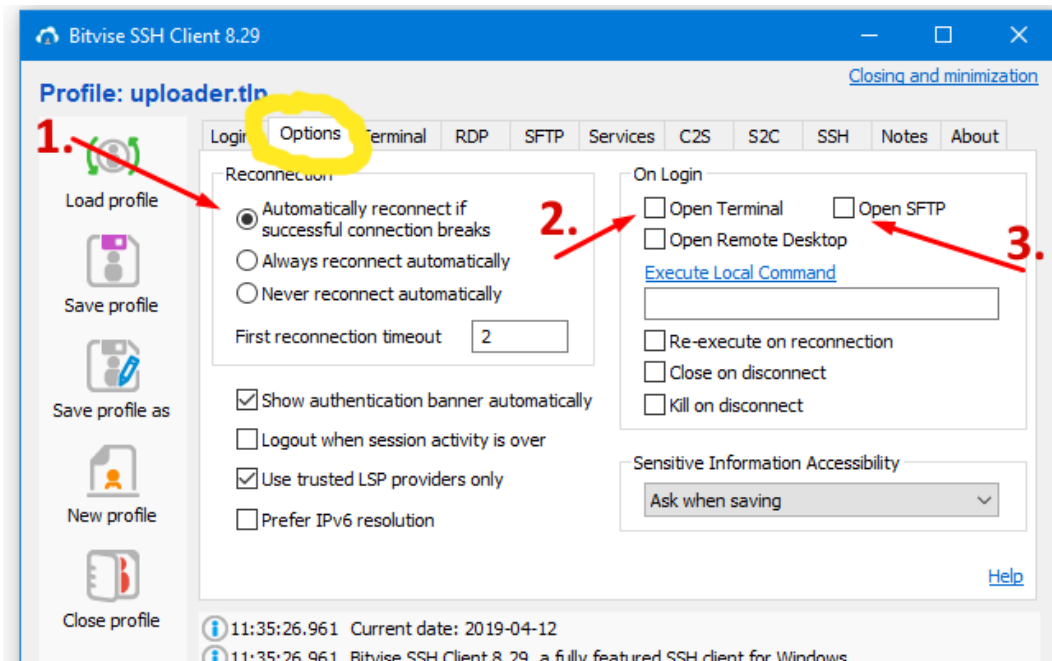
Bitvise SSH Client 8.29

Profile: uploader.tlp

Closing and minimization

1.

Load profile

Save profile

Save profile as

New profile

Close profile

Login | Options | Terminal | RDP | SFTP | Services | C2S | S2C | SSH | Notes | About

Reconnection

Automatically reconnect if successful connection breaks

Always reconnect automatically

Never reconnect automatically

First reconnection timeout 2

Show authentication banner automatically

Logout when session activity is over

Use trusted LSP providers only

Prefer IPv6 resolution

2.

On Login

Open Terminal

Open SFTP

3.

Open Remote Desktop

Execute Local Command

Re-execute on reconnection

Close on disconnect

Kill on disconnect

Sensitive Information Accessibility

Ask when saving

Help

11:35:26.961 Current date: 2019-04-12

11:35:26.961 Bitvise SSH Client 8.29, a fully featured SSH client for Windows